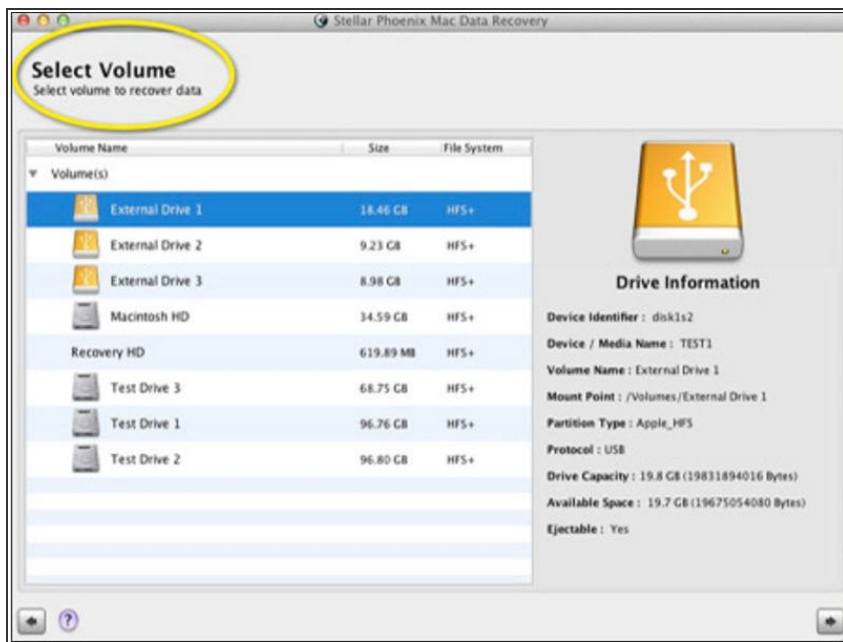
Stellar Phoenix Mac Data Recovery

Select Volume
Select volume to recover data

| Volume Name | Size | File System |
|---|---|---|
| Volume(s) | | |
| External Drive 1 | 18.46 GB | HFS+ |
| External Drive 2 | 9.23 GB | HFS+ |
| External Drive 3 | 8.98 GB | HFS+ |
| Macintosh HD | 34.59 GB | HFS+ |
| Recovery HD | 619.89 MB | HFS+ |
| Test Drive 3 | 68.75 GB | HFS+ |
| Test Drive 1 | 96.76 GB | HFS+ |
| Test Drive 2 | 96.80 GB | HFS+ |

Drive Information

Device Identifier : disk1s2
Device / Media Name : TEST1
Volume Name : External Drive 1
Mount Point : /Volumes/External Drive 1
Partition Type : Apple_HFS
Protocol : USB
Drive Capacity : 19.8 GB (19831894016 Bytes)
Available Space : 19.7 GB (19675054080 Bytes)
Ejectable : Yes

?